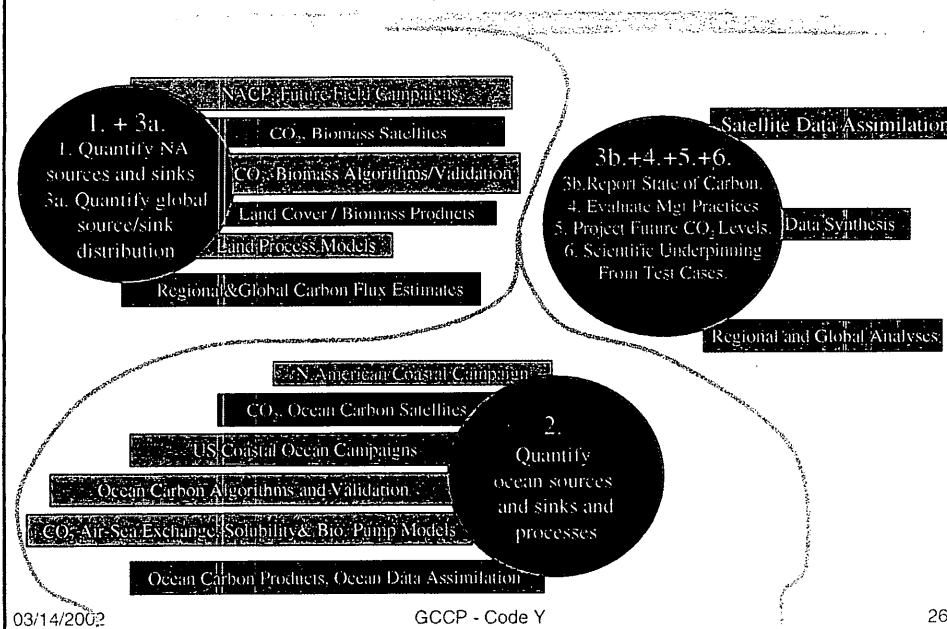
NACP Future Field Campaigns

1. + 3a.
1. Quantify NA sources and sinks
3a. Quantify global source/sink distribution

$CO_2$, Biomass Satellites

$CO_2$, Biomass Algorithms/Validation

Land Cover / Biomass Products

Land Process Models

Regional&Global Carbon Flux Estimates

Satellite Data Assimilation

3b.+4.+5.+6.
3b.Report State of Carbon.
4. Evaluate Mgt Practices
5. Project Future $CO_2$ Levels.
6. Scientific Underpinning From Test Cases.

Data Synthesis

Regional and Global Analyses.

N. American Coastal Campaign

$CO_2$, Ocean Carbon Satellites

US Coastal Ocean Campaigns

Ocean Carbon Algorithms and Validation

$CO_2$ Air-Sea Exchange, Solubility& Bio. Pump Models

Ocean Carbon Products, Ocean Data Assimilation

2.
Quantify ocean sources and sinks and processes

03/14/2002

GCCP - Code Y

26